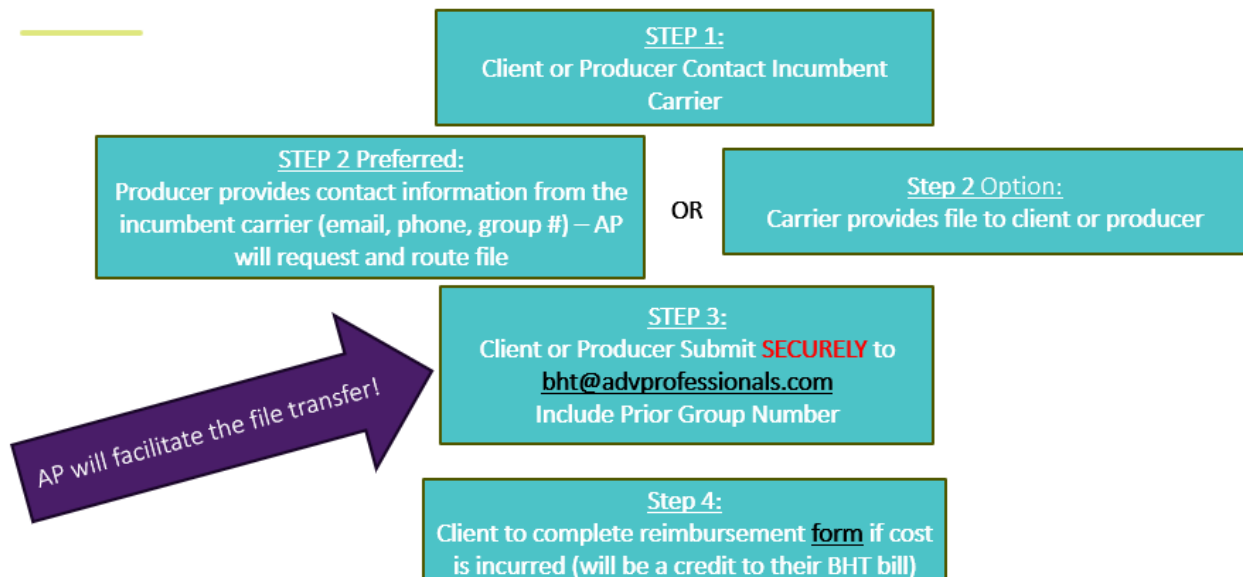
STEP 1:
Client or Producer Contact Incumbent Carrier

STEP 2 Preferred:
Producer provides contact information from the incumbent carrier (email, phone, group #) – AP will request and route file

OR

Step 2 Option:
Carrier provides file to client or producer

STEP 3:
Client or Producer Submit SECURELY to bht@advprofessionals.com
Include Prior Group Number

AP will facilitate the file transfer!

Step 4:
Client to complete reimbursement form if cost is incurred (will be a credit to their BHT bill)